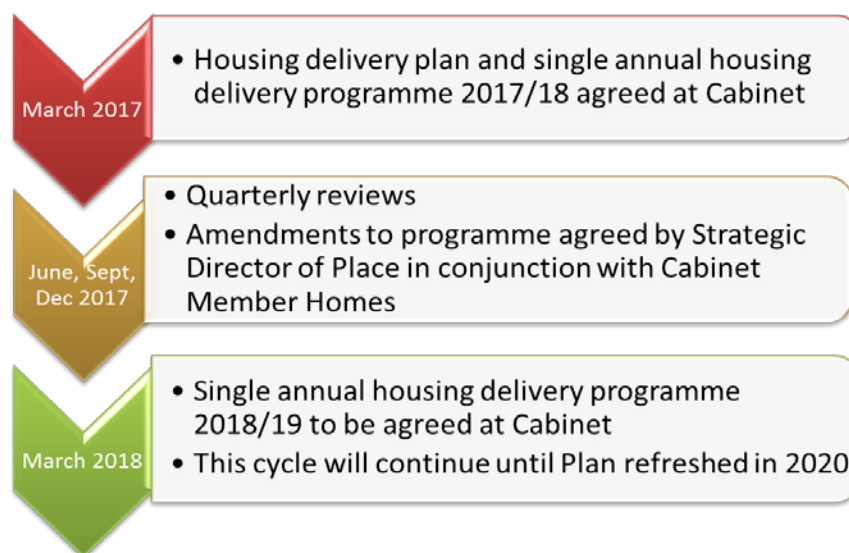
March 2017

• Housing delivery plan and single annual housing delivery programme 2017/18 agreed at Cabinet

June, Sept, Dec 2017

• Quarterly reviews
• Amendments to programme agreed by Strategic Director of Place in conjunction with Cabinet Member Homes

March 2018

• Single annual housing delivery programme 2018/19 to be agreed at Cabinet
• This cycle will continue until Plan refreshed in 2020